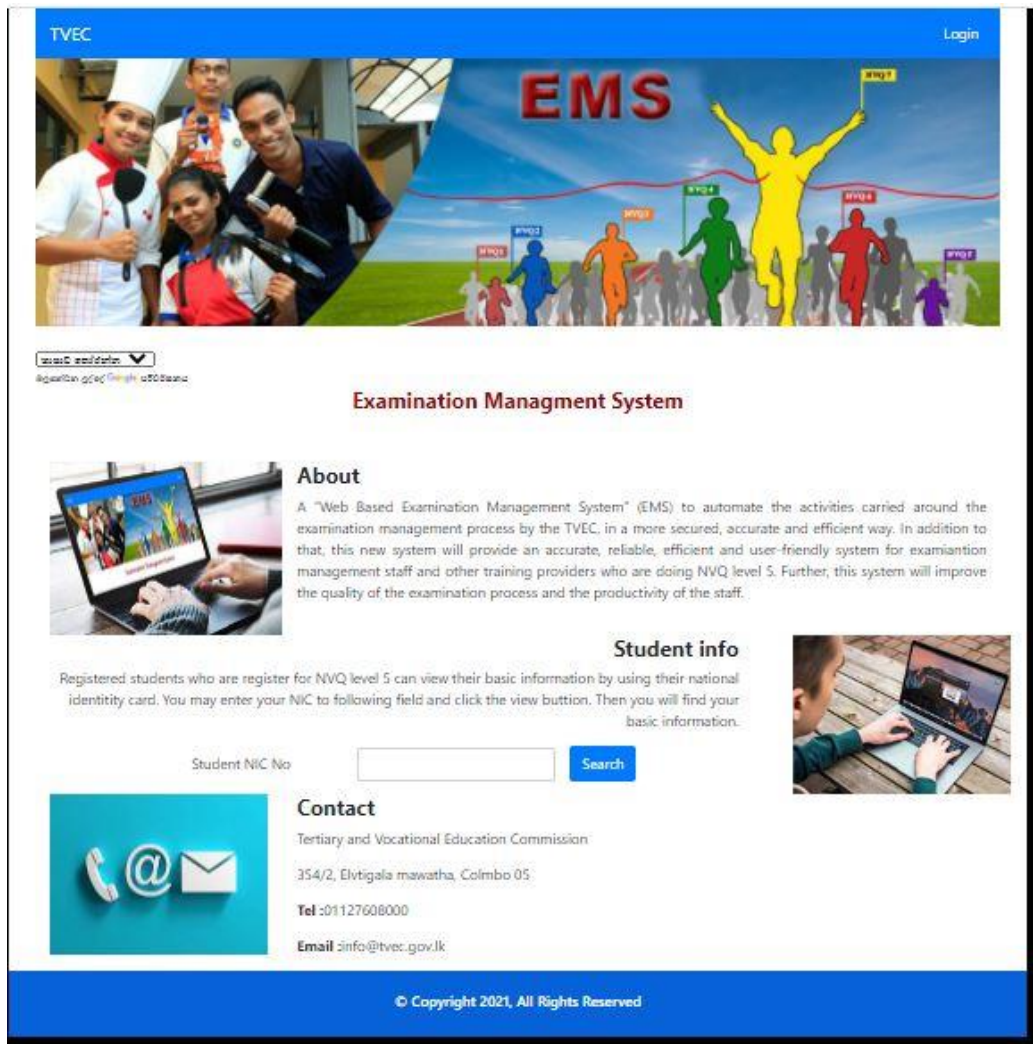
TVEC

Login

EMS

NVQ 7

NVQ 6

NVQ 5

NVQ 4

NVQ 3

NVQ 2

NVQ 1

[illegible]

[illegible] Google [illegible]

Examination Managment System

About

A "Web Based Examination Management System" (EMS) to automate the activities carried around the examination management process by the TVEC, in a more secured, accurate and efficient way. In addition to that, this new system will provide an accurate, reliable, efficient and user-friendly system for examiantion management staff and other training providers who are doing NVQ level 5. Further, this system will improve the quality of the examination process and the productivity of the staff.

Student info

Registered students who are register for NVQ level 5 can view their basic information by using their national identitity card. You may enter your NIC to following field and click the view buttion. Then you will find your basic information.

Student NIC No

Search

Contact

Tertiary and Vocational Education Commission

354/2, Elvtigala mawatha, Colmbo 05

Tel :01127608000

Email :info@tvec.gov.lk

© Copyright 2021, All Rights Reserved